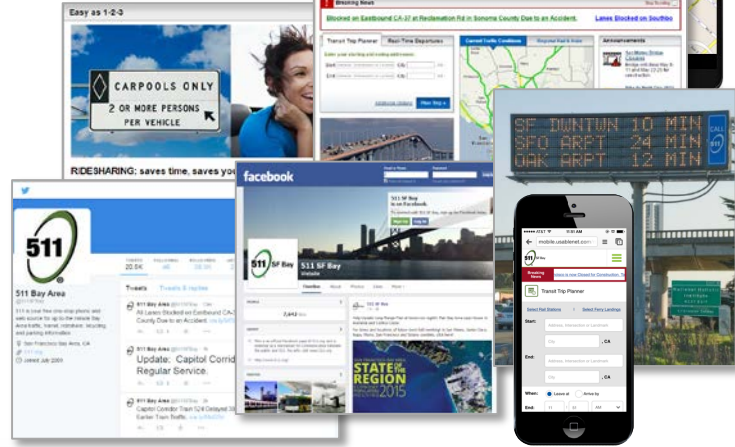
Easy as 1-2-3

CARPOOLS ONLY
2 OR MORE PERSONS
PER VEHICLE

RIDESHARING: saves time, saves you

Breaking News
Blocked on Eastbound CA-37 at Reclamation Rd in Sonoma County Due to an Accident.
Lanes Blocked on Southbo

Transit Trip Planner
Real-Time Departures
Current Traffic Conditions
Announcements
Start
End

SF DWNTWN 10 MIN
SFO ARPT 24 MIN
OAK ARPT 12 MIN
CALL 511

511 Bay Area
Tweets
Tweets & replies
511 Bay Area
All Lanes Blocked on Eastbound CA-37 at Reclamation Rd in Sonoma County Due to an Accident.
511 Bay Area
Update: Capitol Corridor
Regular Service.
511 Bay Area
San Francisco Bay Area, CA
Joined July 2009

facebook
511 SF Bay
511 SF Bay
Timeline
About
Photos
Likes
More
STATE OF THE REGION 2015

mobile.usablenet.com
511 SF Bay
Breaking News
Transit Trip Planner
Select Rail Stations
Select Ferry Landings
Start:
Address, Intersection or Landmark
, CA
End:
Address, Intersection or Landmark
, CA
When:
Leave at
Arrive by
Date: